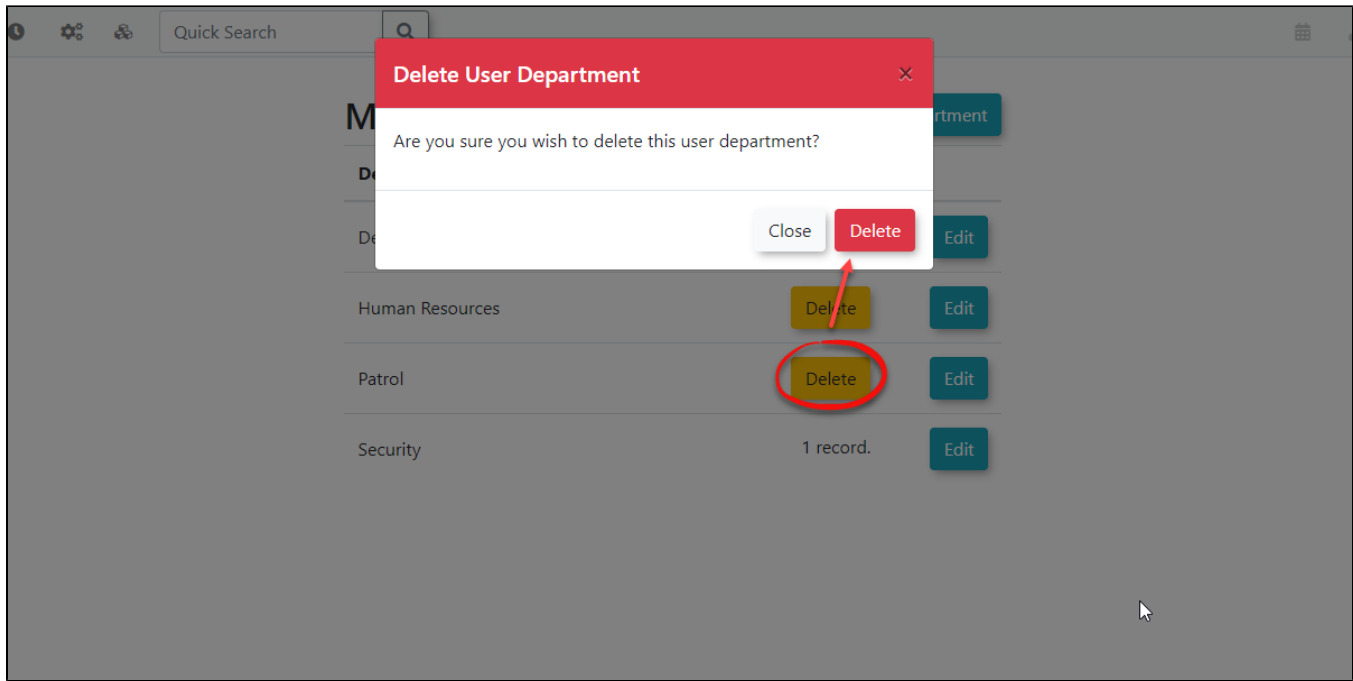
Quick Search

Delete User Department ×

Are you sure you wish to delete this user department?

Close Delete

M

De

De

rtment

Edit

Human Resources Delete Edit

Patrol Delete Edit

Security 1 record. Edit